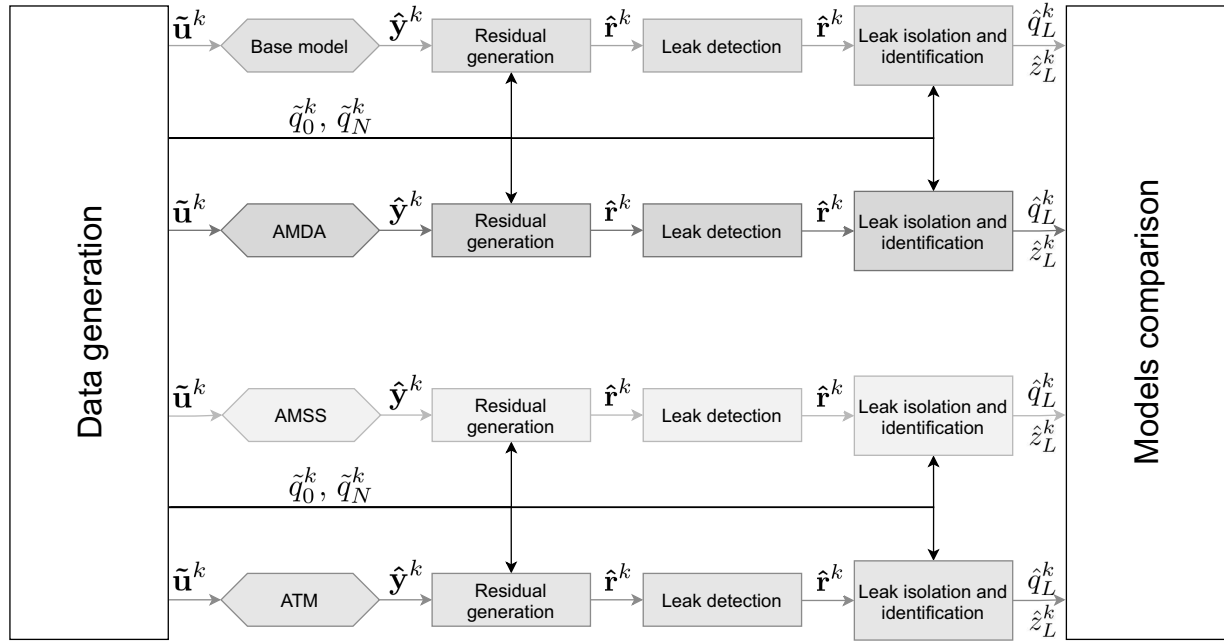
Data generation

$\tilde{\mathbf{u}}^k$ Base model $\hat{\mathbf{y}}^k$ Residual generation $\hat{\mathbf{r}}^k$ Leak detection $\hat{\mathbf{r}}^k$ Leak isolation and identification $\hat{q}_L^k$ $\hat{z}_L^k$

$\tilde{q}_0^k,\ \tilde{q}_N^k$

$\tilde{\mathbf{u}}^k$ AMDA $\hat{\mathbf{y}}^k$ Residual generation $\hat{\mathbf{r}}^k$ Leak detection $\hat{\mathbf{r}}^k$ Leak isolation and identification $\hat{q}_L^k$ $\hat{z}_L^k$

$\tilde{\mathbf{u}}^k$ AMSS $\hat{\mathbf{y}}^k$ Residual generation $\hat{\mathbf{r}}^k$ Leak detection $\hat{\mathbf{r}}^k$ Leak isolation and identification $\hat{q}_L^k$ $\hat{z}_L^k$

$\tilde{q}_0^k,\ \tilde{q}_N^k$

$\tilde{\mathbf{u}}^k$ ATM $\hat{\mathbf{y}}^k$ Residual generation $\hat{\mathbf{r}}^k$ Leak detection $\hat{\mathbf{r}}^k$ Leak isolation and identification $\hat{q}_L^k$ $\hat{z}_L^k$

Models comparison